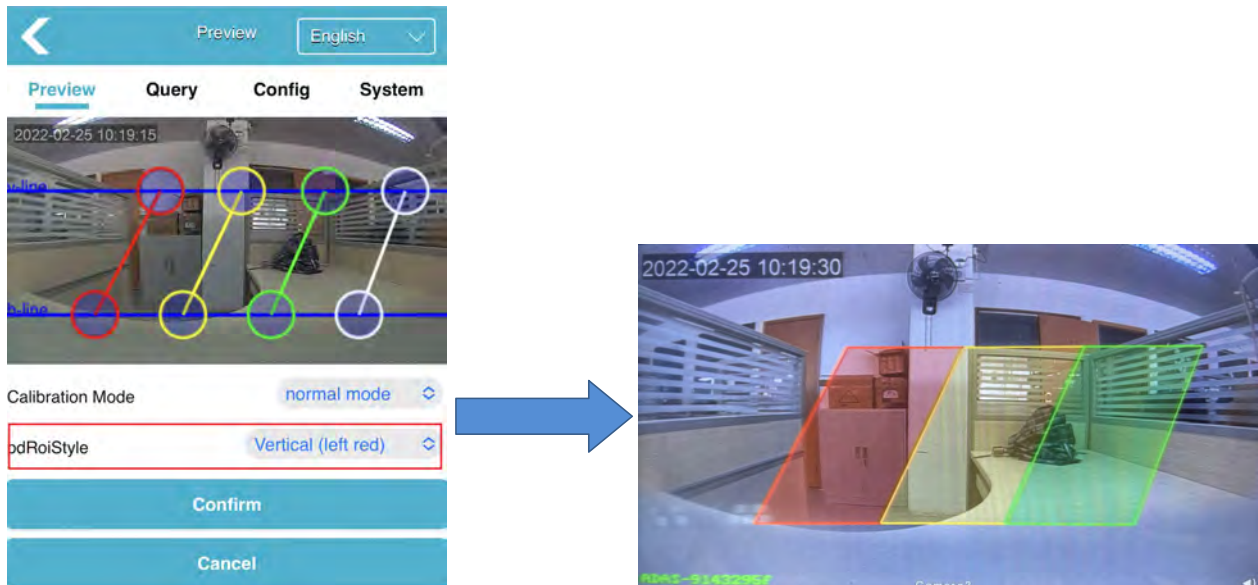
Preview
English

Preview Query Config System

2022-02-25 10:19:15

-line

-line

Calibration Mode normal mode

pdRoiStyle Vertical (left red)

Confirm

Cancel

2022-02-25 10:19:30

ADAS-9143295

Camera2

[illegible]